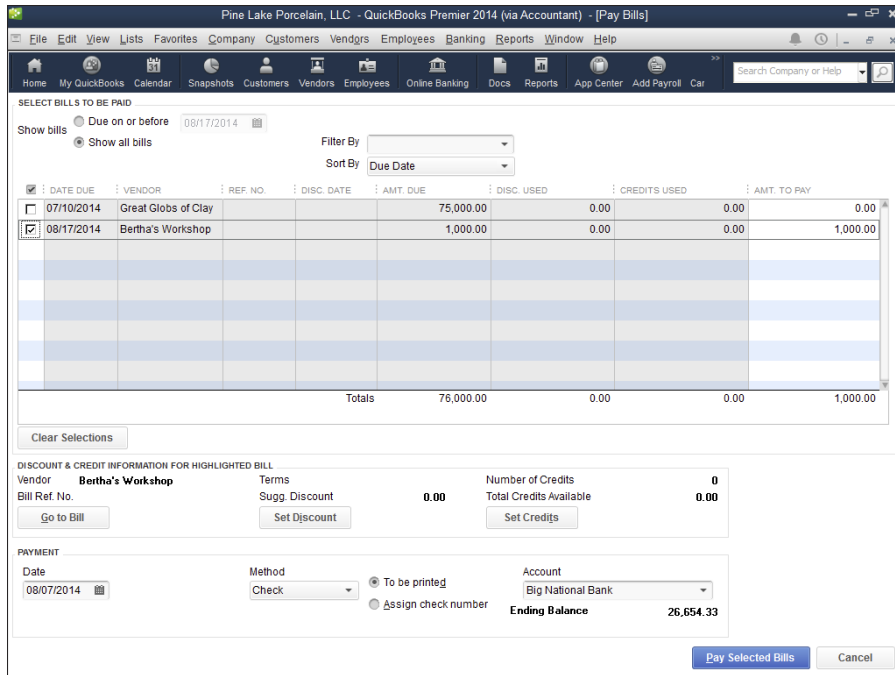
Pine Lake Porcelain, LLC - QuickBooks Premier 2014 (via Accountant) - [Pay Bills]

File Edit View Lists Favorites Company Customers Vendors Employees Banking Reports Window Help

Home My QuickBooks Calendar Snapshots Customers Vendors Employees Online Banking Docs Reports App Center Add Payroll Car

Search Company or Help

SELECT BILLS TO BE PAID

Show bills
Due on or before 08/17/2014
Show all bills

Filter By
Sort By Due Date

| | DATE DUE | VENDOR | REF. NO. | DISC. DATE | AMT. DUE | DISC. USED | CREDITS USED | AMT. TO PAY |
|---|---|---|---|---|---|---|---|---|
| ☐ | 07/10/2014 | Great Globs of Clay | | | 75,000.00 | 0.00 | 0.00 | 0.00 |
| ☑ | 08/17/2014 | Bertha's Workshop | | | 1,000.00 | 0.00 | 0.00 | 1,000.00 |
| | | | | Totals | 76,000.00 | 0.00 | 0.00 | 1,000.00 |

Clear Selections

DISCOUNT & CREDIT INFORMATION FOR HIGHLIGHTED BILL
Vendor Bertha's Workshop
Bill Ref. No.
Go to Bill
Terms
Sugg. Discount 0.00
Set Discount
Number of Credits 0
Total Credits Available 0.00
Set Credits

PAYMENT
Date
08/07/2014
Method
Check
To be printed
Assign check number
Account
Big National Bank
Ending Balance 26,654.33

Pay Selected Bills
Cancel